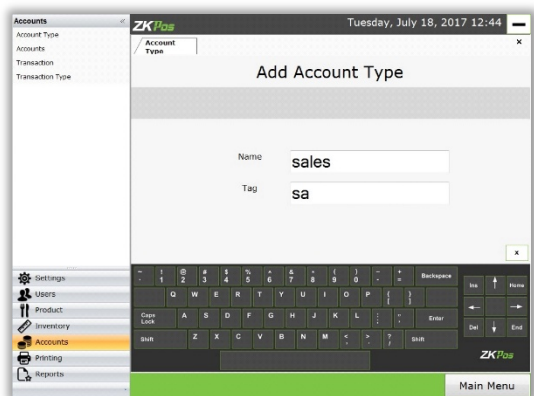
Accounts
Account Type
Accounts
Transaction
Transaction Type

ZKPos
Tuesday, July 18, 2017 12:44

Account Type

Add Account Type

Name sales
Tag sa

x

~ ` ! 1 @ 2 # 3 $ 4 % 5 ^ 6 & 7 * 8 ( 9 ) 0 _ - + = Backspace
Q W E R T Y U I O P { [ } ]
Caps Lock A S D F G H J K L : ; " ' Enter
Shift Z X C V B N M < , > . ? / Shift
Ins Home
Del End

ZKPos

Settings
Users
Product
Inventory
Accounts
Printing
Reports

Main Menu